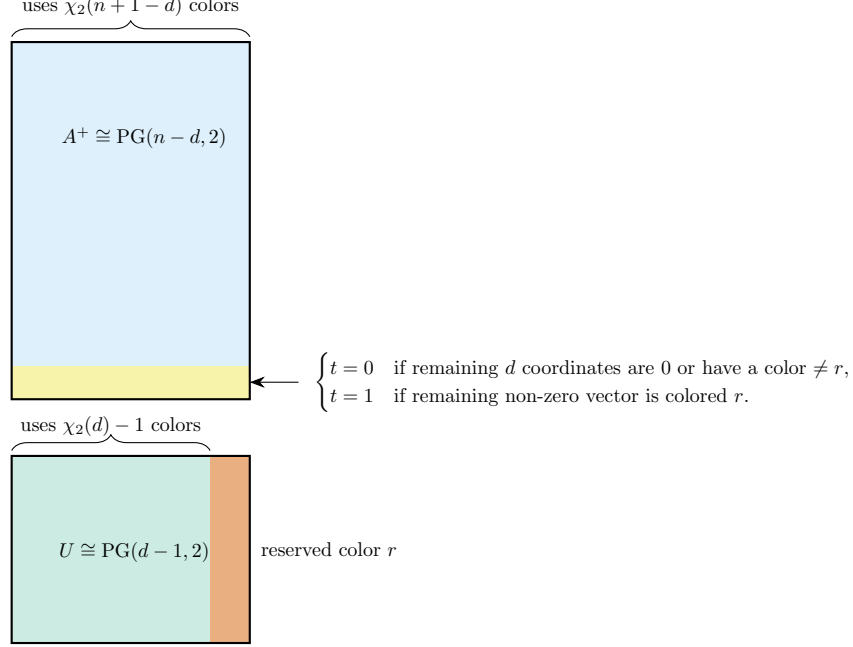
uses $\chi_2(n+1-d)$ colors

$A^+ \cong \mathrm{PG}(n-d, 2)$

$\begin{cases} t=0 & \text{if remaining } d \text{ coordinates are 0 or have a color} \neq r, \\ t=1 & \text{if remaining non-zero vector is colored } r. \end{cases}$

uses $\chi_2(d)-1$ colors

$U \cong \mathrm{PG}(d-1, 2)$

reserved color $r$